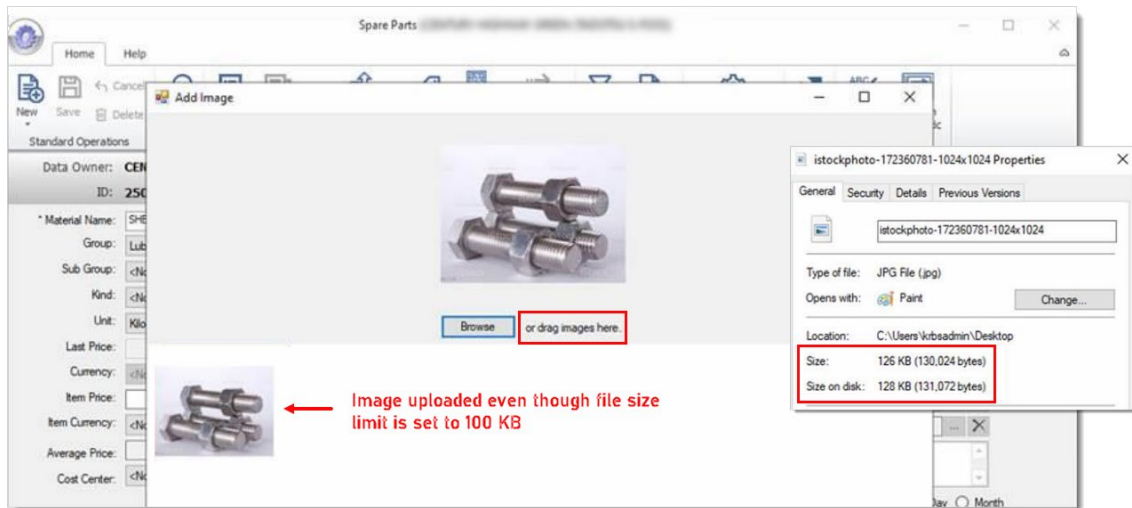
Spare Parts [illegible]

Home Help

New Save Cancel Delete

Standard Operations

Data Owner: CEN

ID: 250

* Material Name: SHE

Group: Lub

Sub Group: <No

Kind: <No

Unit: Kilo

Last Price:

Currency: <No

Item Price:

Item Currency: <No

Average Price:

Cost Center: <No

Add Image

Browse or drag images here.

Image uploaded even though file size limit is set to 100 KB

istockphoto-172360781-1024x1024 Properties

General Security Details Previous Versions

istockphoto-172360781-1024x1024

Type of file: JPG File (.jpg)

Opens with: Paint Change...

Location: C:\Users\krbsadmin\Desktop

Size: 126 KB (130,024 bytes)

Size on disk: 128 KB (131,072 bytes)

Day Month